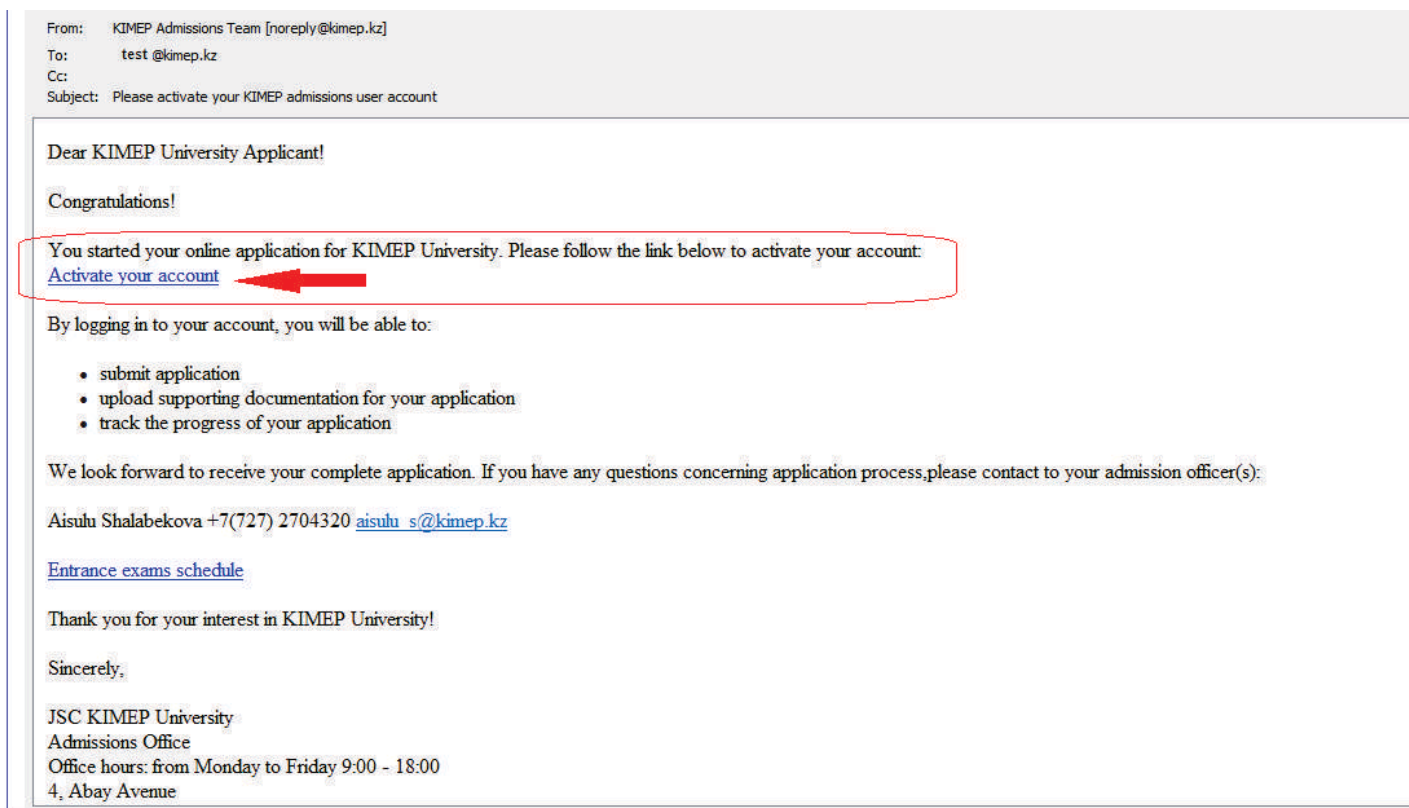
From: KIMEP Admissions Team [noreply@kimep.kz]
To: test @kimep.kz
Cc:
Subject: Please activate your KIMEP admissions user account

Dear KIMEP University Applicant!

Congratulations!

You started your online application for KIMEP University. Please follow the link below to activate your account:
Activate your account

By logging in to your account, you will be able to:

- submit application
- upload supporting documentation for your application
- track the progress of your application

We look forward to receive your complete application. If you have any questions concerning application process,please contact to your admission officer(s):

Aisulu Shalabekova +7(727) 2704320 aisulu_s@kimep.kz

Entrance exams schedule

Thank you for your interest in KIMEP University!

Sincerely,

JSC KIMEP University
Admissions Office
Office hours: from Monday to Friday 9:00 - 18:00
4, Abay Avenue